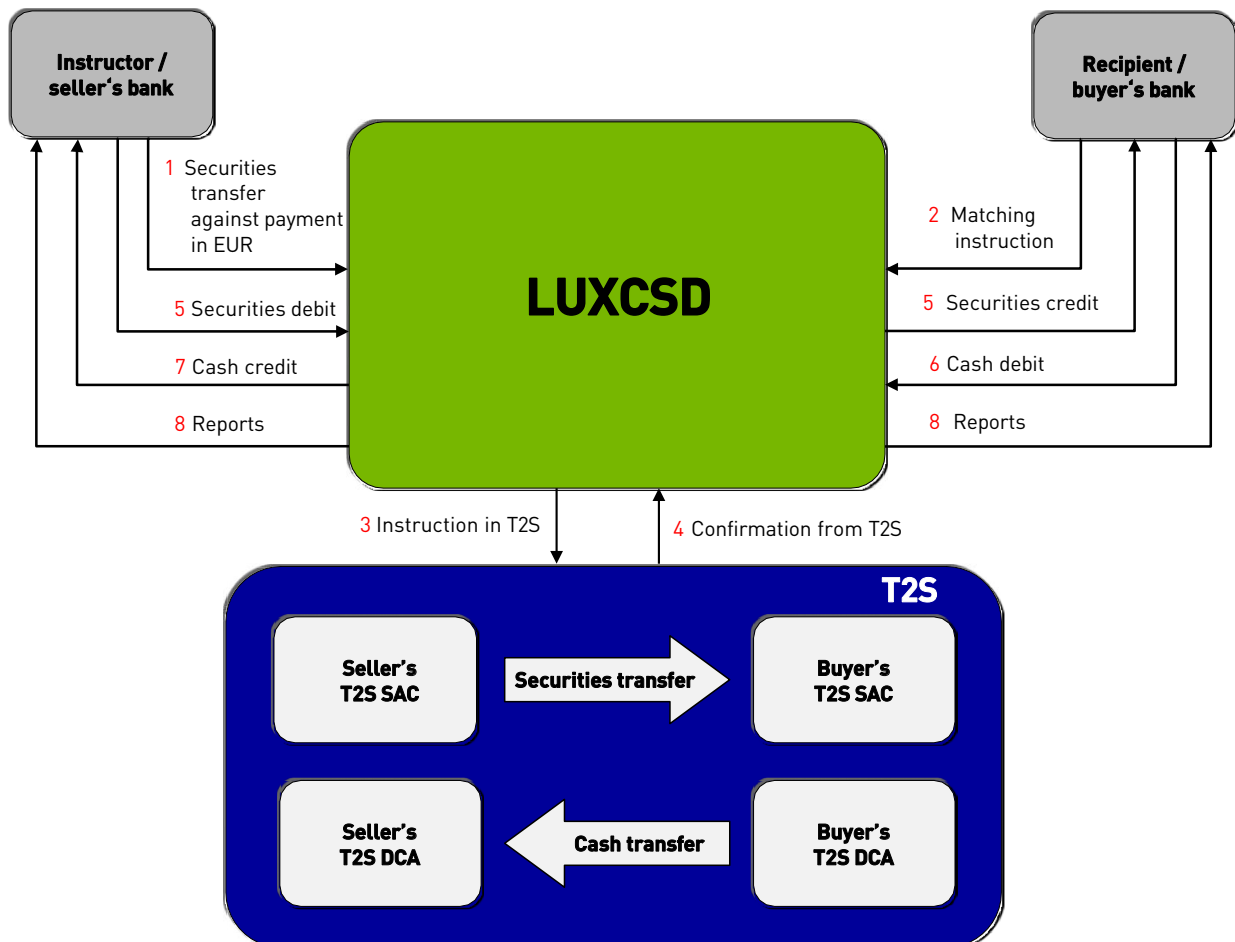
Instructor / seller‘s bank

Recipient / buyer‘s bank

1 Securities transfer against payment in EUR

2 Matching instruction

LUXCSD

5 Securities debit

5 Securities credit

7 Cash credit

6 Cash debit

8 Reports

8 Reports

3 Instruction in T2S

4 Confirmation from T2S

T2S

Seller’s T2S SAC

Securities transfer

Buyer’s T2S SAC

Seller’s T2S DCA

Cash transfer

Buyer’s T2S DCA